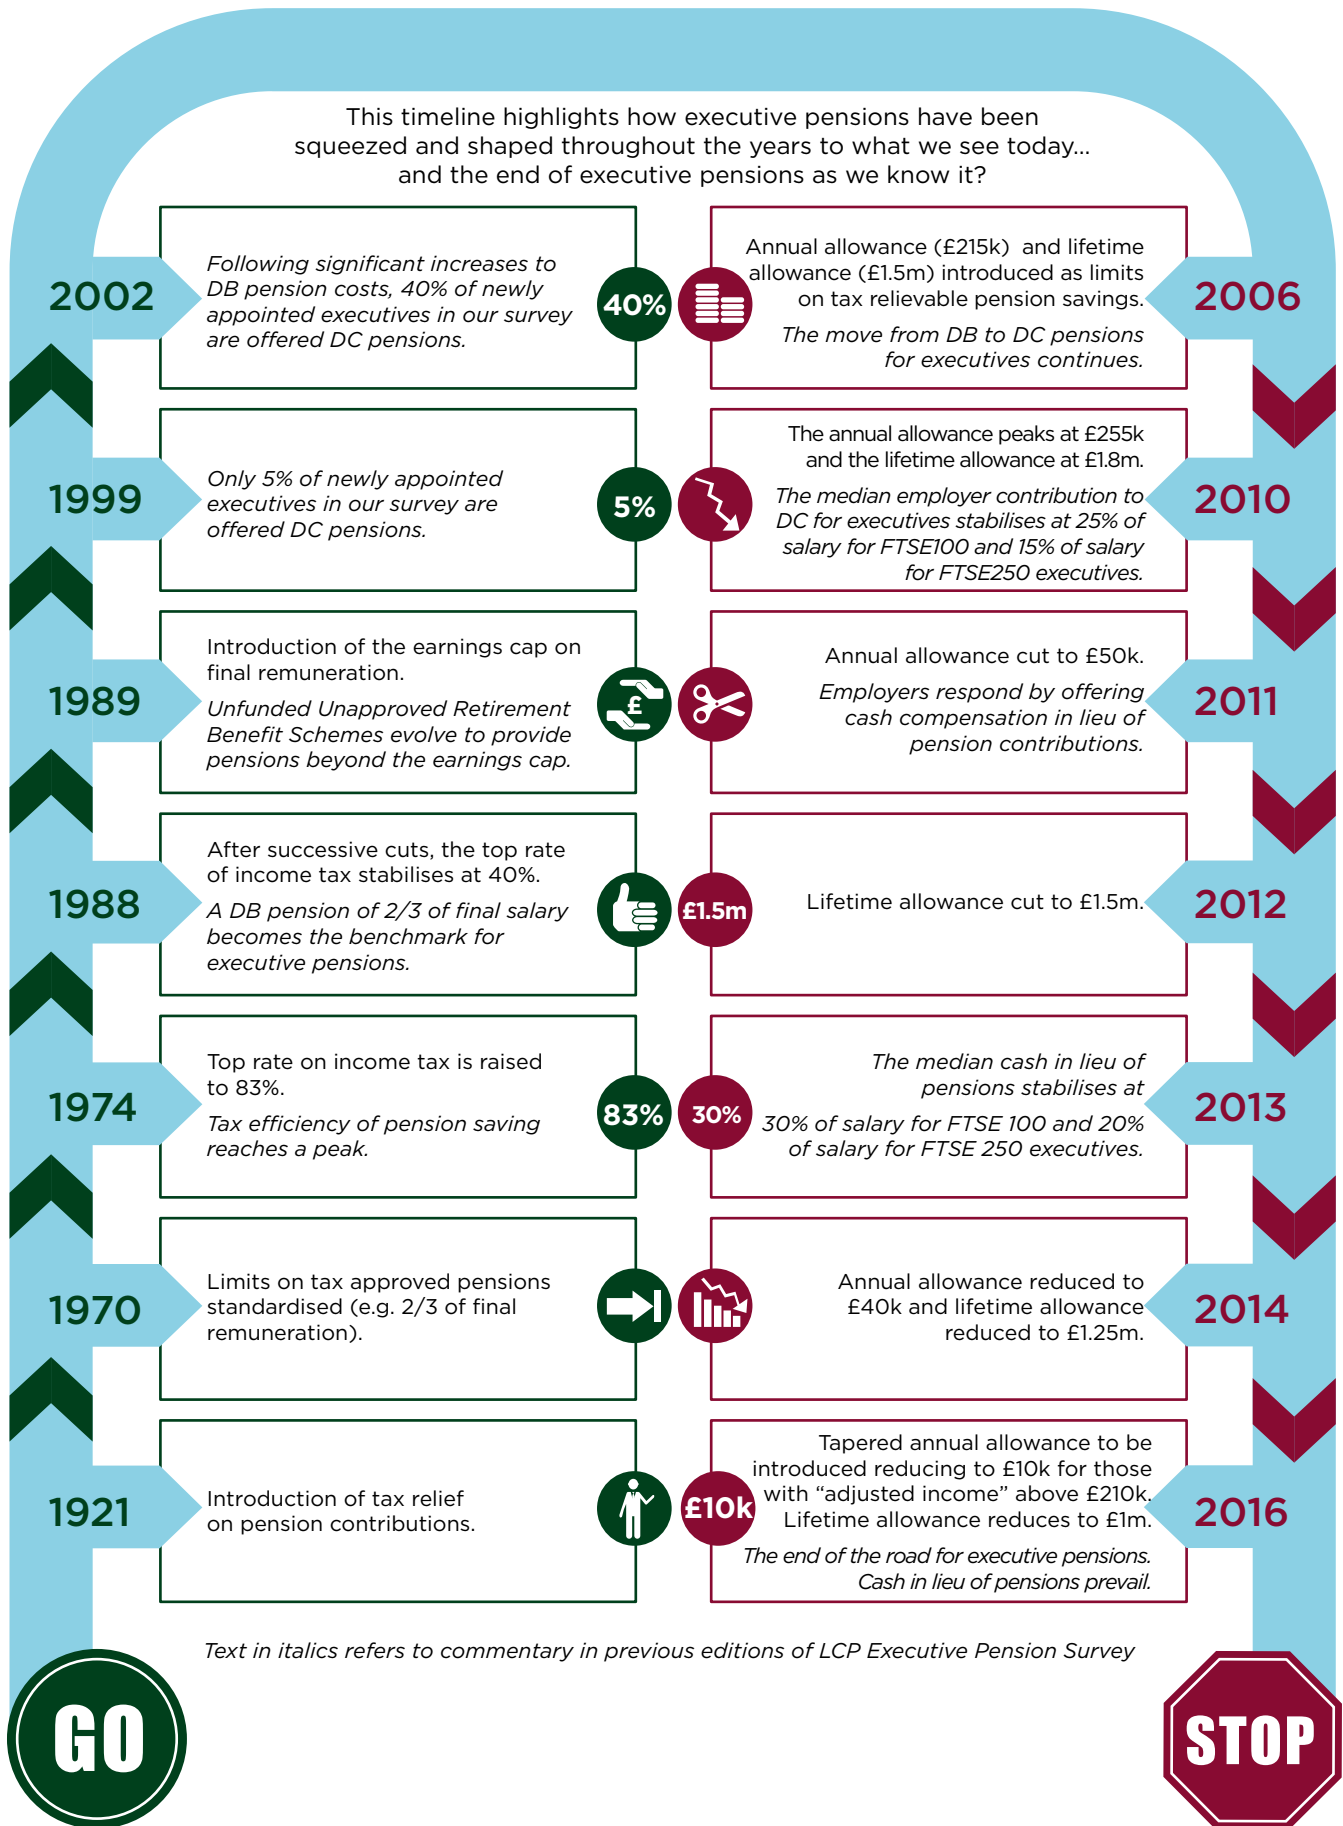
This timeline highlights how executive pensions have been squeezed and shaped throughout the years to what we see today... and the end of executive pensions as we know it?

2002

Following significant increases to DB pension costs, 40% of newly appointed executives in our survey are offered DC pensions.

40%

Annual allowance (£215k) and lifetime allowance (£1.5m) introduced as limits on tax relievable pension savings.

The move from DB to DC pensions for executives continues.

2006

1999

Only 5% of newly appointed executives in our survey are offered DC pensions.

5%

The annual allowance peaks at £255k and the lifetime allowance at £1.8m.

The median employer contribution to DC for executives stabilises at 25% of salary for FTSE100 and 15% of salary for FTSE250 executives.

2010

1989

Introduction of the earnings cap on final remuneration.

Unfunded Unapproved Retirement Benefit Schemes evolve to provide pensions beyond the earnings cap.

Annual allowance cut to £50k.

Employers respond by offering cash compensation in lieu of pension contributions.

2011

1988

After successive cuts, the top rate of income tax stabilises at 40%.

A DB pension of 2/3 of final salary becomes the benchmark for executive pensions.

£1.5m

Lifetime allowance cut to £1.5m.

2012

1974

Top rate on income tax is raised to 83%.

Tax efficiency of pension saving reaches a peak.

83%

30%

The median cash in lieu of pensions stabilises at

30% of salary for FTSE 100 and 20% of salary for FTSE 250 executives.

2013

1970

Limits on tax approved pensions standardised (e.g. 2/3 of final remuneration).

Annual allowance reduced to £40k and lifetime allowance reduced to £1.25m.

2014

1921

Introduction of tax relief on pension contributions.

£10k

Tapered annual allowance to be introduced reducing to £10k for those with “adjusted income” above £210k. Lifetime allowance reduces to £1m.

The end of the road for executive pensions. Cash in lieu of pensions prevail.

2016

Text in italics refers to commentary in previous editions of LCP Executive Pension Survey

GO

STOP